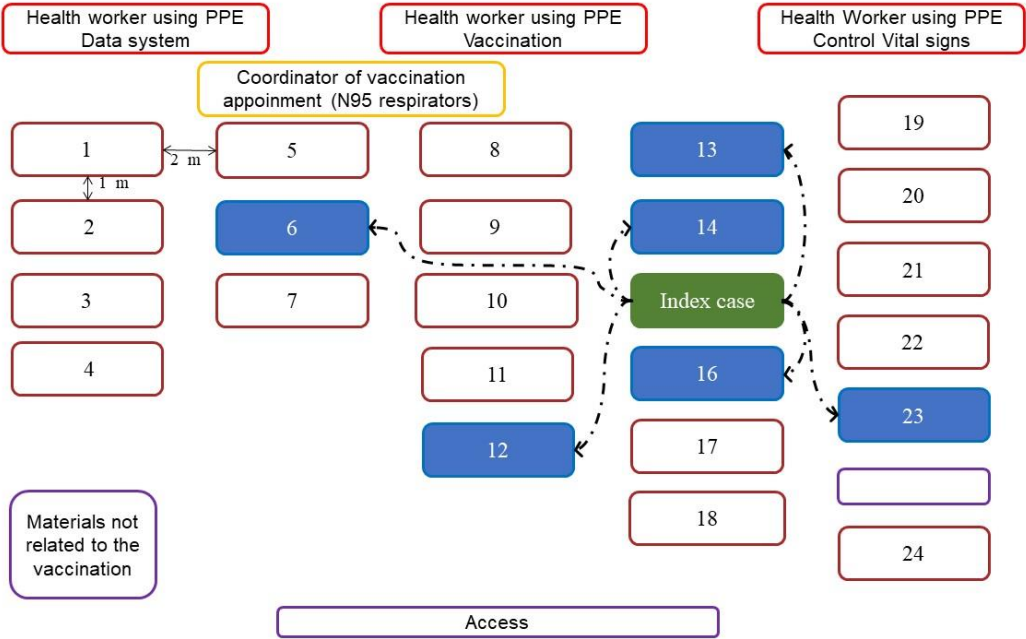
Health worker using PPE Data system

Health worker using PPE Vaccination

Health Worker using PPE Control Vital signs

Coordinator of vaccination appoinment (N95 respirators)

1

2 m

1 m

2

3

4

5

6

7

8

9

10

11

12

13

14

Index case

16

17

18

19

20

21

22

23

24

Materials not related to the vaccination

Access